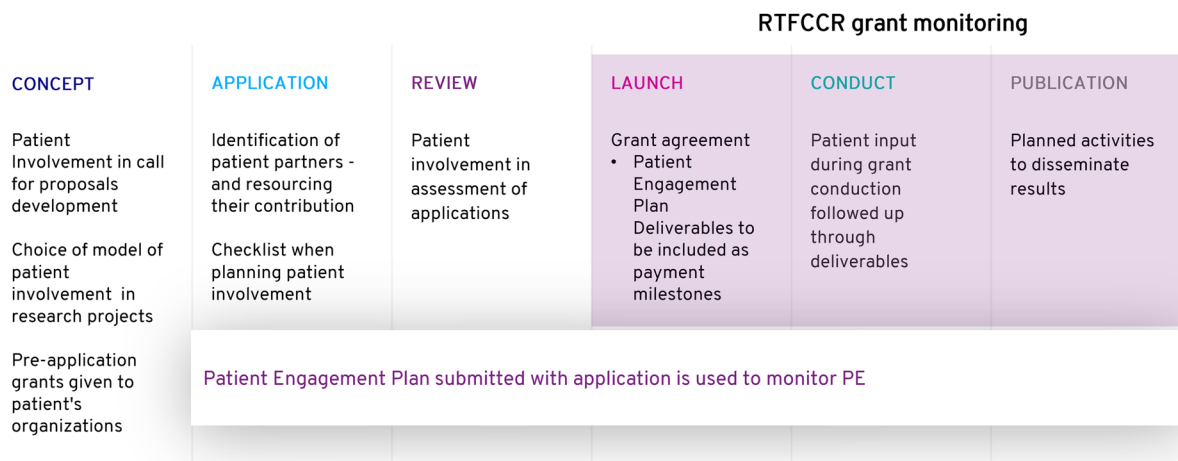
RTFCCR grant monitoring

CONCEPT

Patient Involvement in call for proposals development

Choice of model of patient involvement in research projects

Pre-application grants given to patient's organizations

APPLICATION

Identification of patient partners - and resourcing their contribution

Checklist when planning patient involvement

REVIEW

Patient involvement in assessment of applications

LAUNCH

Grant agreement
• Patient Engagement Plan Deliverables to be included as payment milestones

CONDUCT

Patient input during grant conduction followed up through deliverables

PUBLICATION

Planned activities to disseminate results

Patient Engagement Plan submitted with application is used to monitor PE